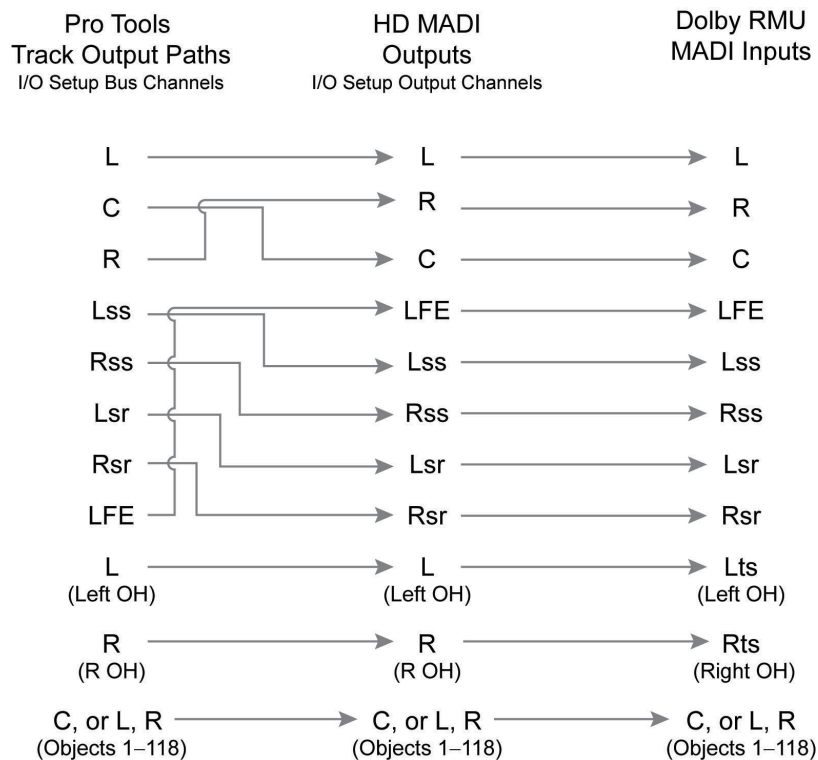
Pro Tools
Track Output Paths
I/O Setup Bus Channels

HD MADI
Outputs
I/O Setup Output Channels

Dolby RMU
MADI Inputs

| Pro Tools | HD MADI | Dolby RMU |
|---|---|---|
| L | L | L |
| C | R | R |
| R | C | C |
| Lss | LFE | LFE |
| Rss | Lss | Lss |
| Lsr | Rss | Rss |
| Rsr | Lsr | Lsr |
| LFE | Rsr | Rsr |
| L (Left OH) | L (Left OH) | Lts (Left OH) |
| R (R OH) | R (R OH) | Rts (Right OH) |
| C, or L, R (Objects 1–118) | C, or L, R (Objects 1–118) | C, or L, R (Objects 1–118) |